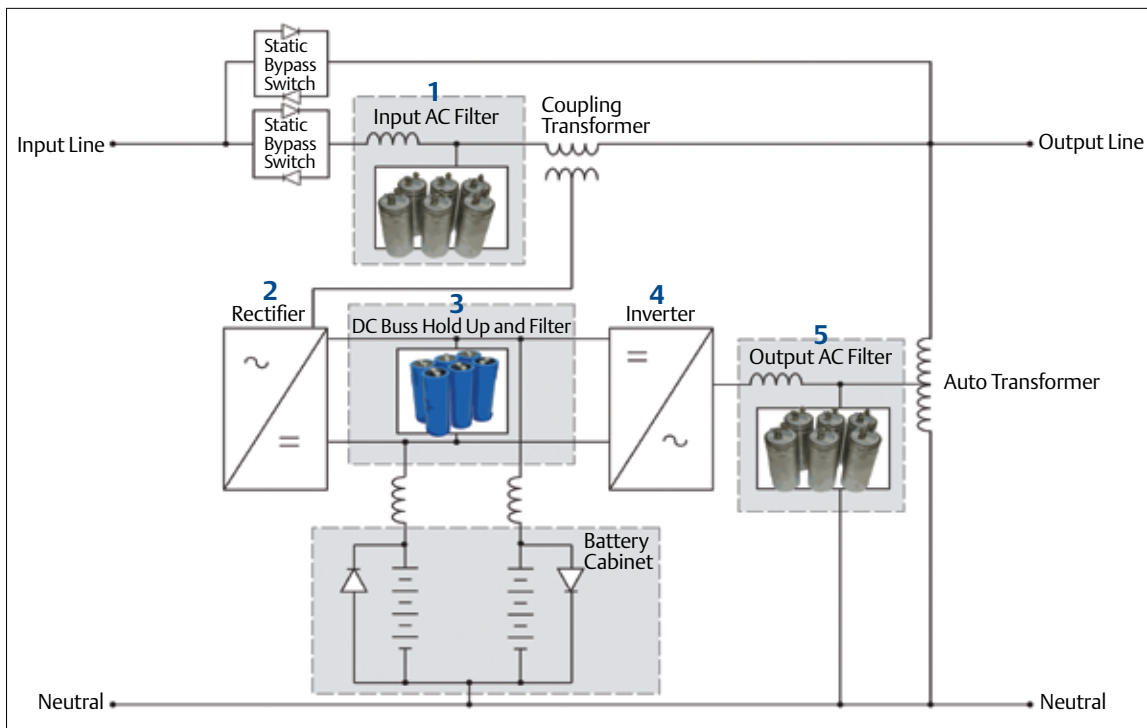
Static Bypass Switch

Static Bypass Switch

1
Input AC Filter

Coupling Transformer

Input Line

Output Line

2
Rectifier

3
DC Buss Hold Up and Filter

4
Inverter

5
Output AC Filter

Auto Transformer

~

=

=

~

Battery Cabinet

Neutral

Neutral